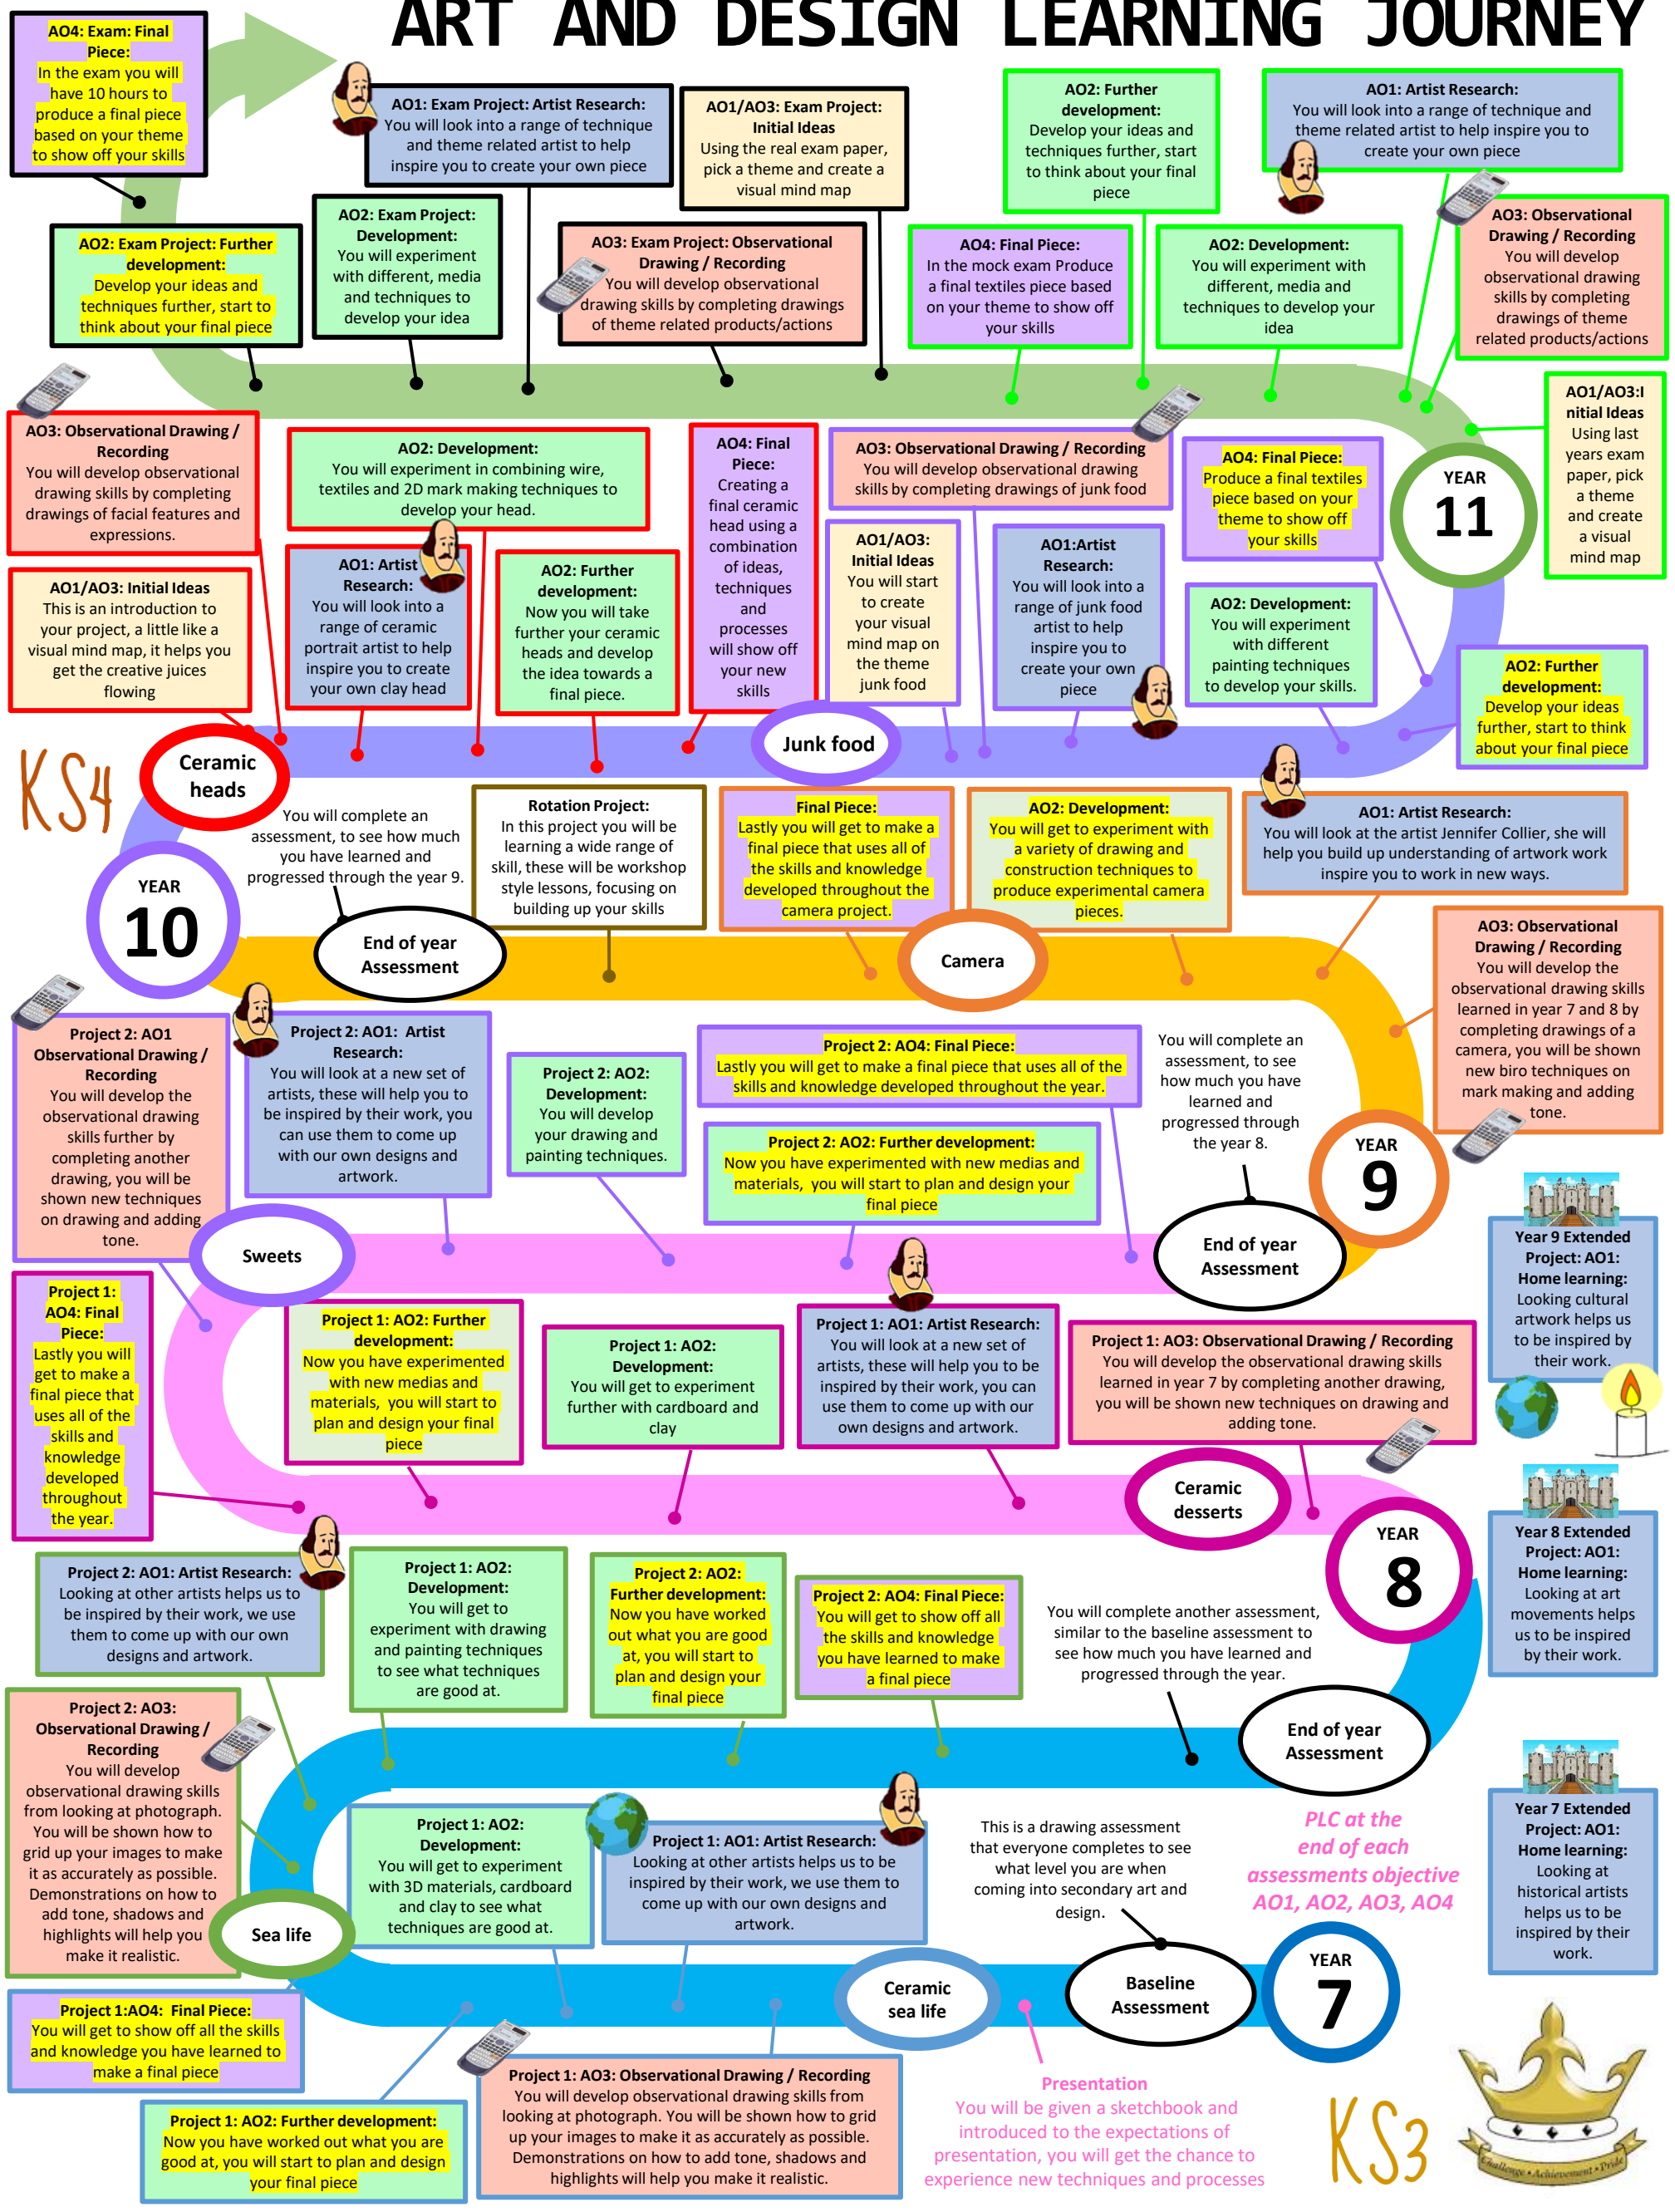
ART AND DESIGN LEARNING JOURNEY

AO4: Exam: Final Piece: In the exam you will have 10 hours to produce a final piece based on your theme to show off your skills

AO1: Exam Project: Artist Research: You will look into a range of technique and theme related artist to help inspire you to create your own piece

AO1/AO3: Exam Project: Initial Ideas Using the real exam paper, pick a theme and create a visual mind map

AO2: Further development: Develop your ideas and techniques further, start to think about your final piece

AO1: Artist Research: You will look into a range of technique and theme related artist to help inspire you to create your own piece

AO2: Exam Project: Further development: Develop your ideas and techniques further, start to think about your final piece

AO2: Exam Project: Development: You will experiment with different, media and techniques to develop your idea

AO3: Exam Project: Observational Drawing / Recording You will develop observational drawing skills by completing drawings of theme related products/actions

AO4: Final Piece: In the mock exam Produce a final textiles piece based on your theme to show off your skills

AO2: Development: You will experiment with different, media and techniques to develop your idea

AO3: Observational Drawing / Recording You will develop observational drawing skills by completing drawings of theme related products/actions

AO1/AO3:Initial Ideas Using last years exam paper, pick a theme and create a visual mind map

AO3: Observational Drawing / Recording You will develop observational drawing skills by completing drawings of facial features and expressions.

AO2: Development: You will experiment in combining wire, textiles and 2D mark making techniques to develop your head.

AO4: Final Piece: Creating a final ceramic head using a combination of ideas, techniques and processes will show off your new skills

AO3: Observational Drawing / Recording You will develop observational drawing skills by completing drawings of junk food

AO4: Final Piece: Produce a final textiles piece based on your theme to show off your skills

YEAR 11

AO1/AO3: Initial Ideas This is an introduction to your project, a little like a visual mind map, it helps you get the creative juices flowing

AO1: Artist Research: You will look into a range of ceramic portrait artist to help inspire you to create your own clay head

AO2: Further development: Now you will take further your ceramic heads and develop the idea towards a final piece.

AO1/AO3: Initial Ideas You will start to create your visual mind map on the theme junk food

AO1:Artist Research: You will look into a range of junk food artist to help inspire you to create your own piece

AO2: Development: You will experiment with different painting techniques to develop your skills.

AO2: Further development: Develop your ideas further, start to think about your final piece

KS4

Ceramic heads

Junk food

You will complete an assessment, to see how much you have learned and progressed through the year 9.

Rotation Project: In this project you will be learning a wide range of skill, these will be workshop style lessons, focusing on building up your skills

Final Piece: Lastly you will get to make a final piece that uses all of the skills and knowledge developed throughout the camera project.

AO2: Development: You will get to experiment with a variety of drawing and construction techniques to produce experimental camera pieces.

AO1: Artist Research: You will look at the artist Jennifer Collier, she will help you build up understanding of artwork work inspire you to work in new ways.

YEAR 10

End of year Assessment

Camera

AO3: Observational Drawing / Recording You will develop the observational drawing skills learned in year 7 and 8 by completing drawings of a camera, you will be shown new biro techniques on mark making and adding tone.

Project 2: AO1 Observational Drawing / Recording You will develop the observational drawing skills further by completing another drawing, you will be shown new techniques on drawing and adding tone.

Project 2: AO1: Artist Research: You will look at a new set of artists, these will help you to be inspired by their work, you can use them to come up with our own designs and artwork.

Project 2: AO2: Development: You will develop your drawing and painting techniques.

Project 2: AO4: Final Piece: Lastly you will get to make a final piece that uses all of the skills and knowledge developed throughout the year.

Project 2: AO2: Further development: Now you have experimented with new medias and materials, you will start to plan and design your final piece

You will complete an assessment, to see how much you have learned and progressed through the year 8.

YEAR 9

Sweets

End of year Assessment

Year 9 Extended Project: AO1: Home learning: Looking cultural artwork helps us to be inspired by their work.

Project 1: AO4: Final Piece: Lastly you will get to make a final piece that uses all of the skills and knowledge developed throughout the year.

Project 1: AO2: Further development: Now you have experimented with new medias and materials, you will start to plan and design your final piece

Project 1: AO2: Development: You will get to experiment further with cardboard and clay

Project 1: AO1: Artist Research: You will look at a new set of artists, these will help you to be inspired by their work, you can use them to come up with our own designs and artwork.

Project 1: AO3: Observational Drawing / Recording You will develop the observational drawing skills learned in year 7 by completing another drawing, you will be shown new techniques on drawing and adding tone.

Ceramic desserts

YEAR 8

Project 2: AO1: Artist Research: Looking at other artists helps us to be inspired by their work, we use them to come up with our own designs and artwork.

Project 1: AO2: Development: You will get to experiment with drawing and painting techniques to see what techniques are good at.

Project 2: AO2: Further development: Now you have worked out what you are good at, you will start to plan and design your final piece

Project 2: AO4: Final Piece: You will get to show off all the skills and knowledge you have learned to make a final piece

You will complete another assessment, similar to the baseline assessment to see how much you have learned and progressed through the year.

Year 8 Extended Project: AO1: Home learning: Looking at art movements helps us to be inspired by their work.

End of year Assessment

Project 2: AO3: Observational Drawing / Recording You will develop observational drawing skills from looking at photograph. You will be shown how to grid up your images to make it as accurately as possible. Demonstrations on how to add tone, shadows and highlights will help you make it realistic.

Project 1: AO2: Development: You will get to experiment with 3D materials, cardboard and clay to see what techniques are good at.

Project 1: AO1: Artist Research: Looking at other artists helps us to be inspired by their work, we use them to come up with our own designs and artwork.

This is a drawing assessment that everyone completes to see what level you are when coming into secondary art and design.

PLC at the end of each assessments objective AO1, AO2, AO3, AO4

Year 7 Extended Project: AO1: Home learning: Looking at historical artists helps us to be inspired by their work.

Sea life

Ceramic sea life

Baseline Assessment

YEAR 7

Project 1:AO4: Final Piece: You will get to show off all the skills and knowledge you have learned to make a final piece

Project 1: AO2: Further development: Now you have worked out what you are good at, you will start to plan and design your final piece

Project 1: AO3: Observational Drawing / Recording You will develop observational drawing skills from looking at photograph. You will be shown how to grid up your images to make it as accurately as possible. Demonstrations on how to add tone, shadows and highlights will help you make it realistic.

Presentation You will be given a sketchbook and introduced to the expectations of presentation, you will get the chance to experience new techniques and processes

KS3

Challenge • Achievement • Pride